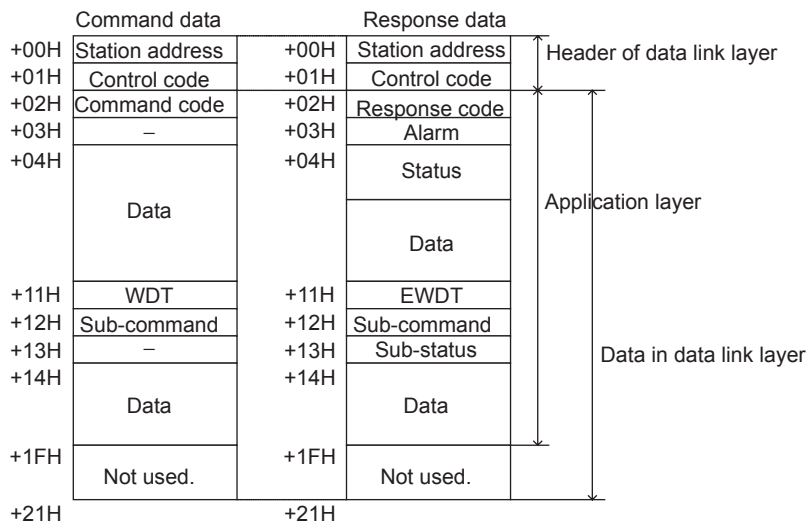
Command data

| | |
|---|---|
| +00H | Station address |
| +01H | Control code |
| +02H | Command code |
| +03H | – |
| +04H | Data |
| +11H | WDT |
| +12H | Sub-command |
| +13H | – |
| +14H | Data |
| +1FH | Not used. |
| +21H | |

Response data

| | |
|---|---|
| +00H | Station address |
| +01H | Control code |
| +02H | Response code |
| +03H | Alarm |
| +04H | Status |
| | Data |
| +11H | EWDT |
| +12H | Sub-command |
| +13H | Sub-status |
| +14H | Data |
| +1FH | Not used. |
| +21H | |

Header of data link layer

Application layer

Data in data link layer